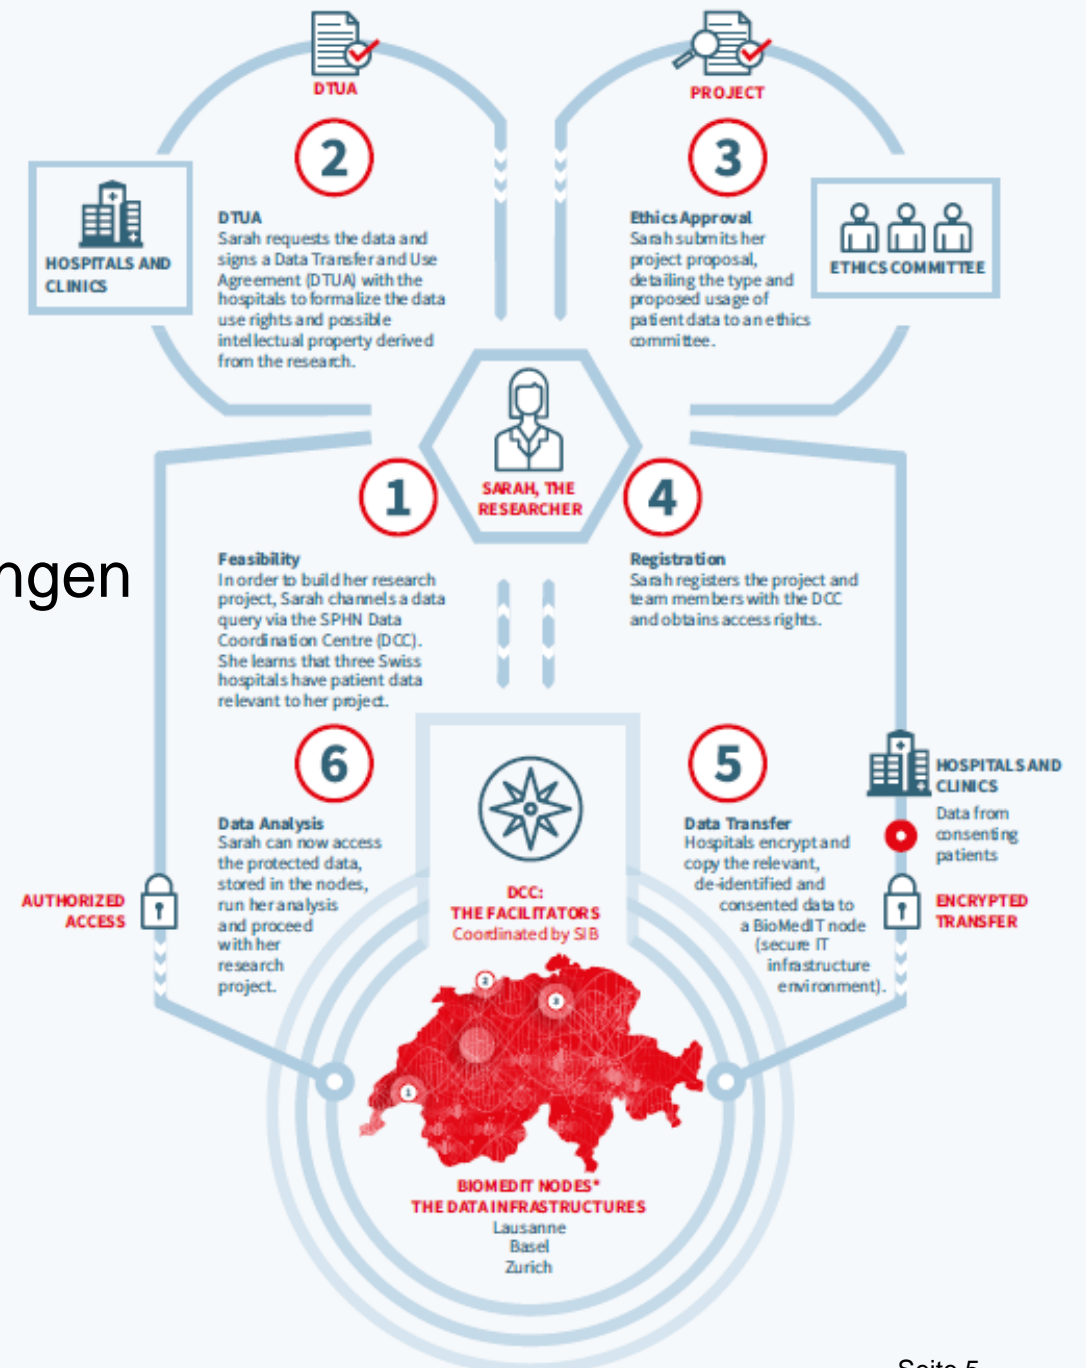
DTUA

PROJECT

HOSPITALS AND CLINICS

2

DTUA
Sarah requests the data and signs a Data Transfer and Use Agreement (DTUA) with the hospitals to formalize the data use rights and possible intellectual property derived from the research.

3

Ethics Approval
Sarah submits her project proposal, detailing the type and proposed usage of patient data to an ethics committee.

ETHICS COMMITTEE

SARAH, THE RESEARCHER

1

4

ngen

Feasibility
In order to build her research project, Sarah channels a data query via the SPHN Data Coordination Centre (DCC). She learns that three Swiss hospitals have patient data relevant to her project.

Registration
Sarah registers the project and team members with the DCC and obtains access rights.

6

5

HOSPITALS AND CLINICS
Data from consenting patients

Data Analysis
Sarah can now access the protected data, stored in the nodes, run her analysis and proceed with her research project.

Data Transfer
Hospitals encrypt and copy the relevant, de-identified and consented data to a BioMedIT node (secure IT infrastructure environment).

AUTHORIZED ACCESS

DCC: THE FACILITATORS
Coordinated by SIB

ENCRYPTED TRANSFER

BIOMEDIT NODES*
THE DATA INFRASTRUCTURES
Lausanne
Basel
Zurich

Seite 5